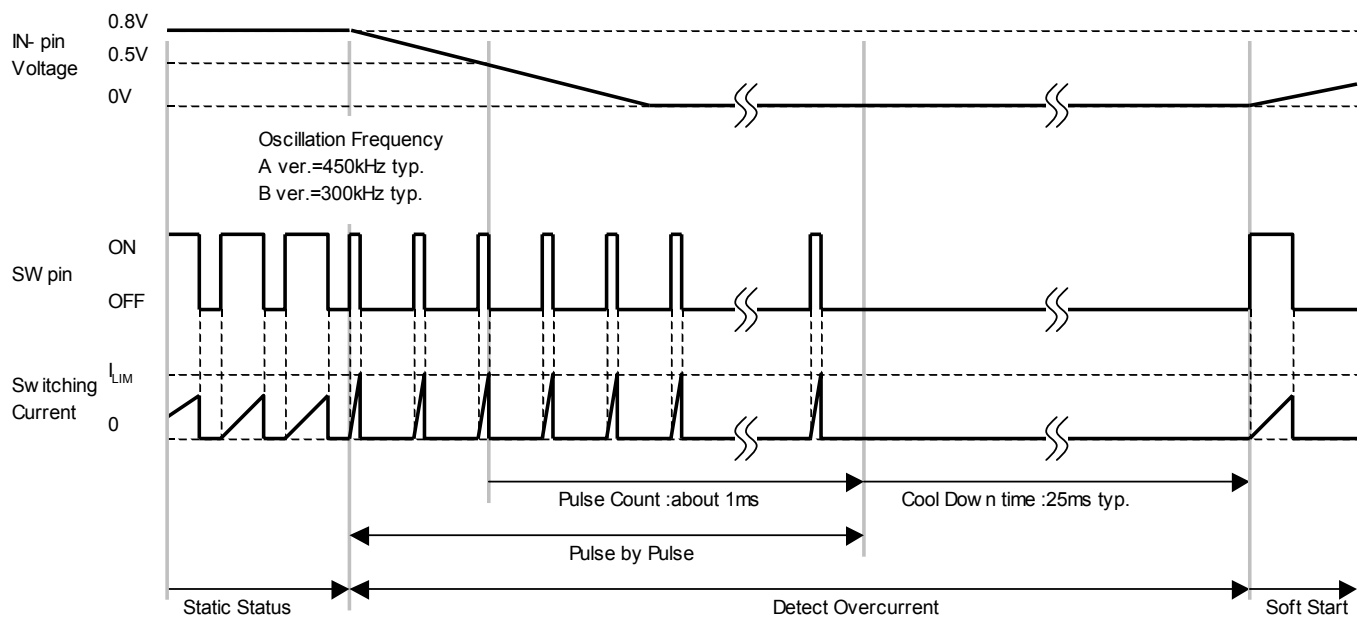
IN- pin Voltage
0.8V
0.5V
0V

Oscillation Frequency
A ver.=450kHz typ.
B ver.=300kHz typ.

SW pin
ON
OFF

Sw itching Current
$I_{LIM}$
0

Pulse Count :about 1ms
Cool Dow n time :25ms typ.

Pulse by Pulse

Static Status
Detect Overcurrent
Soft Start